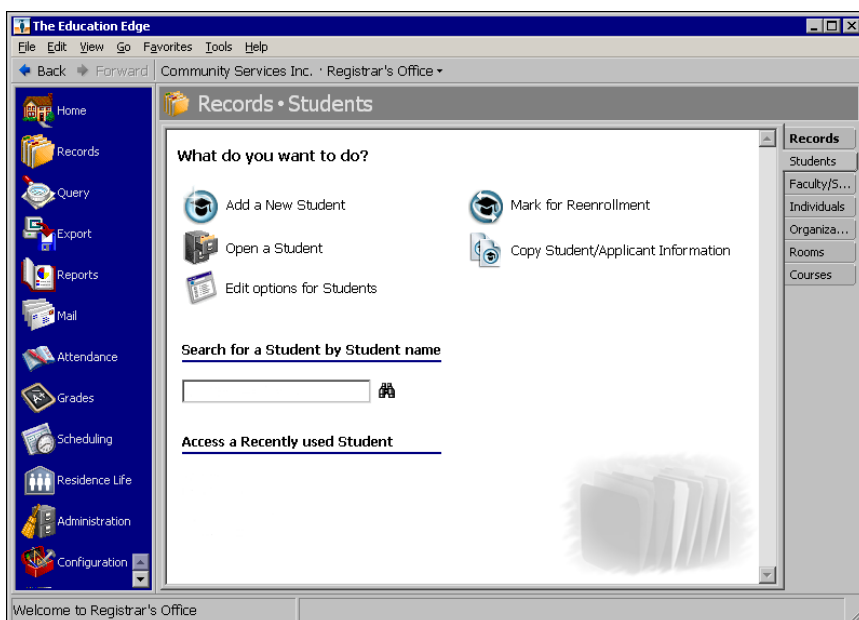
The Education Edge

File Edit View Go Favorites Tools Help

Back Forward Community Services Inc. · Registrar's Office

Home
Records
Query
Export
Reports
Mail
Attendance
Grades
Scheduling
Residence Life
Administration
Configuration

Records • Students

What do you want to do?

Add a New Student
Open a Student
Edit options for Students
Mark for Reenrollment
Copy Student/Applicant Information

Search for a Student by Student name

Access a Recently used Student

Records
Students
Faculty/S...
Individuals
Organiza...
Rooms
Courses

Welcome to Registrar's Office